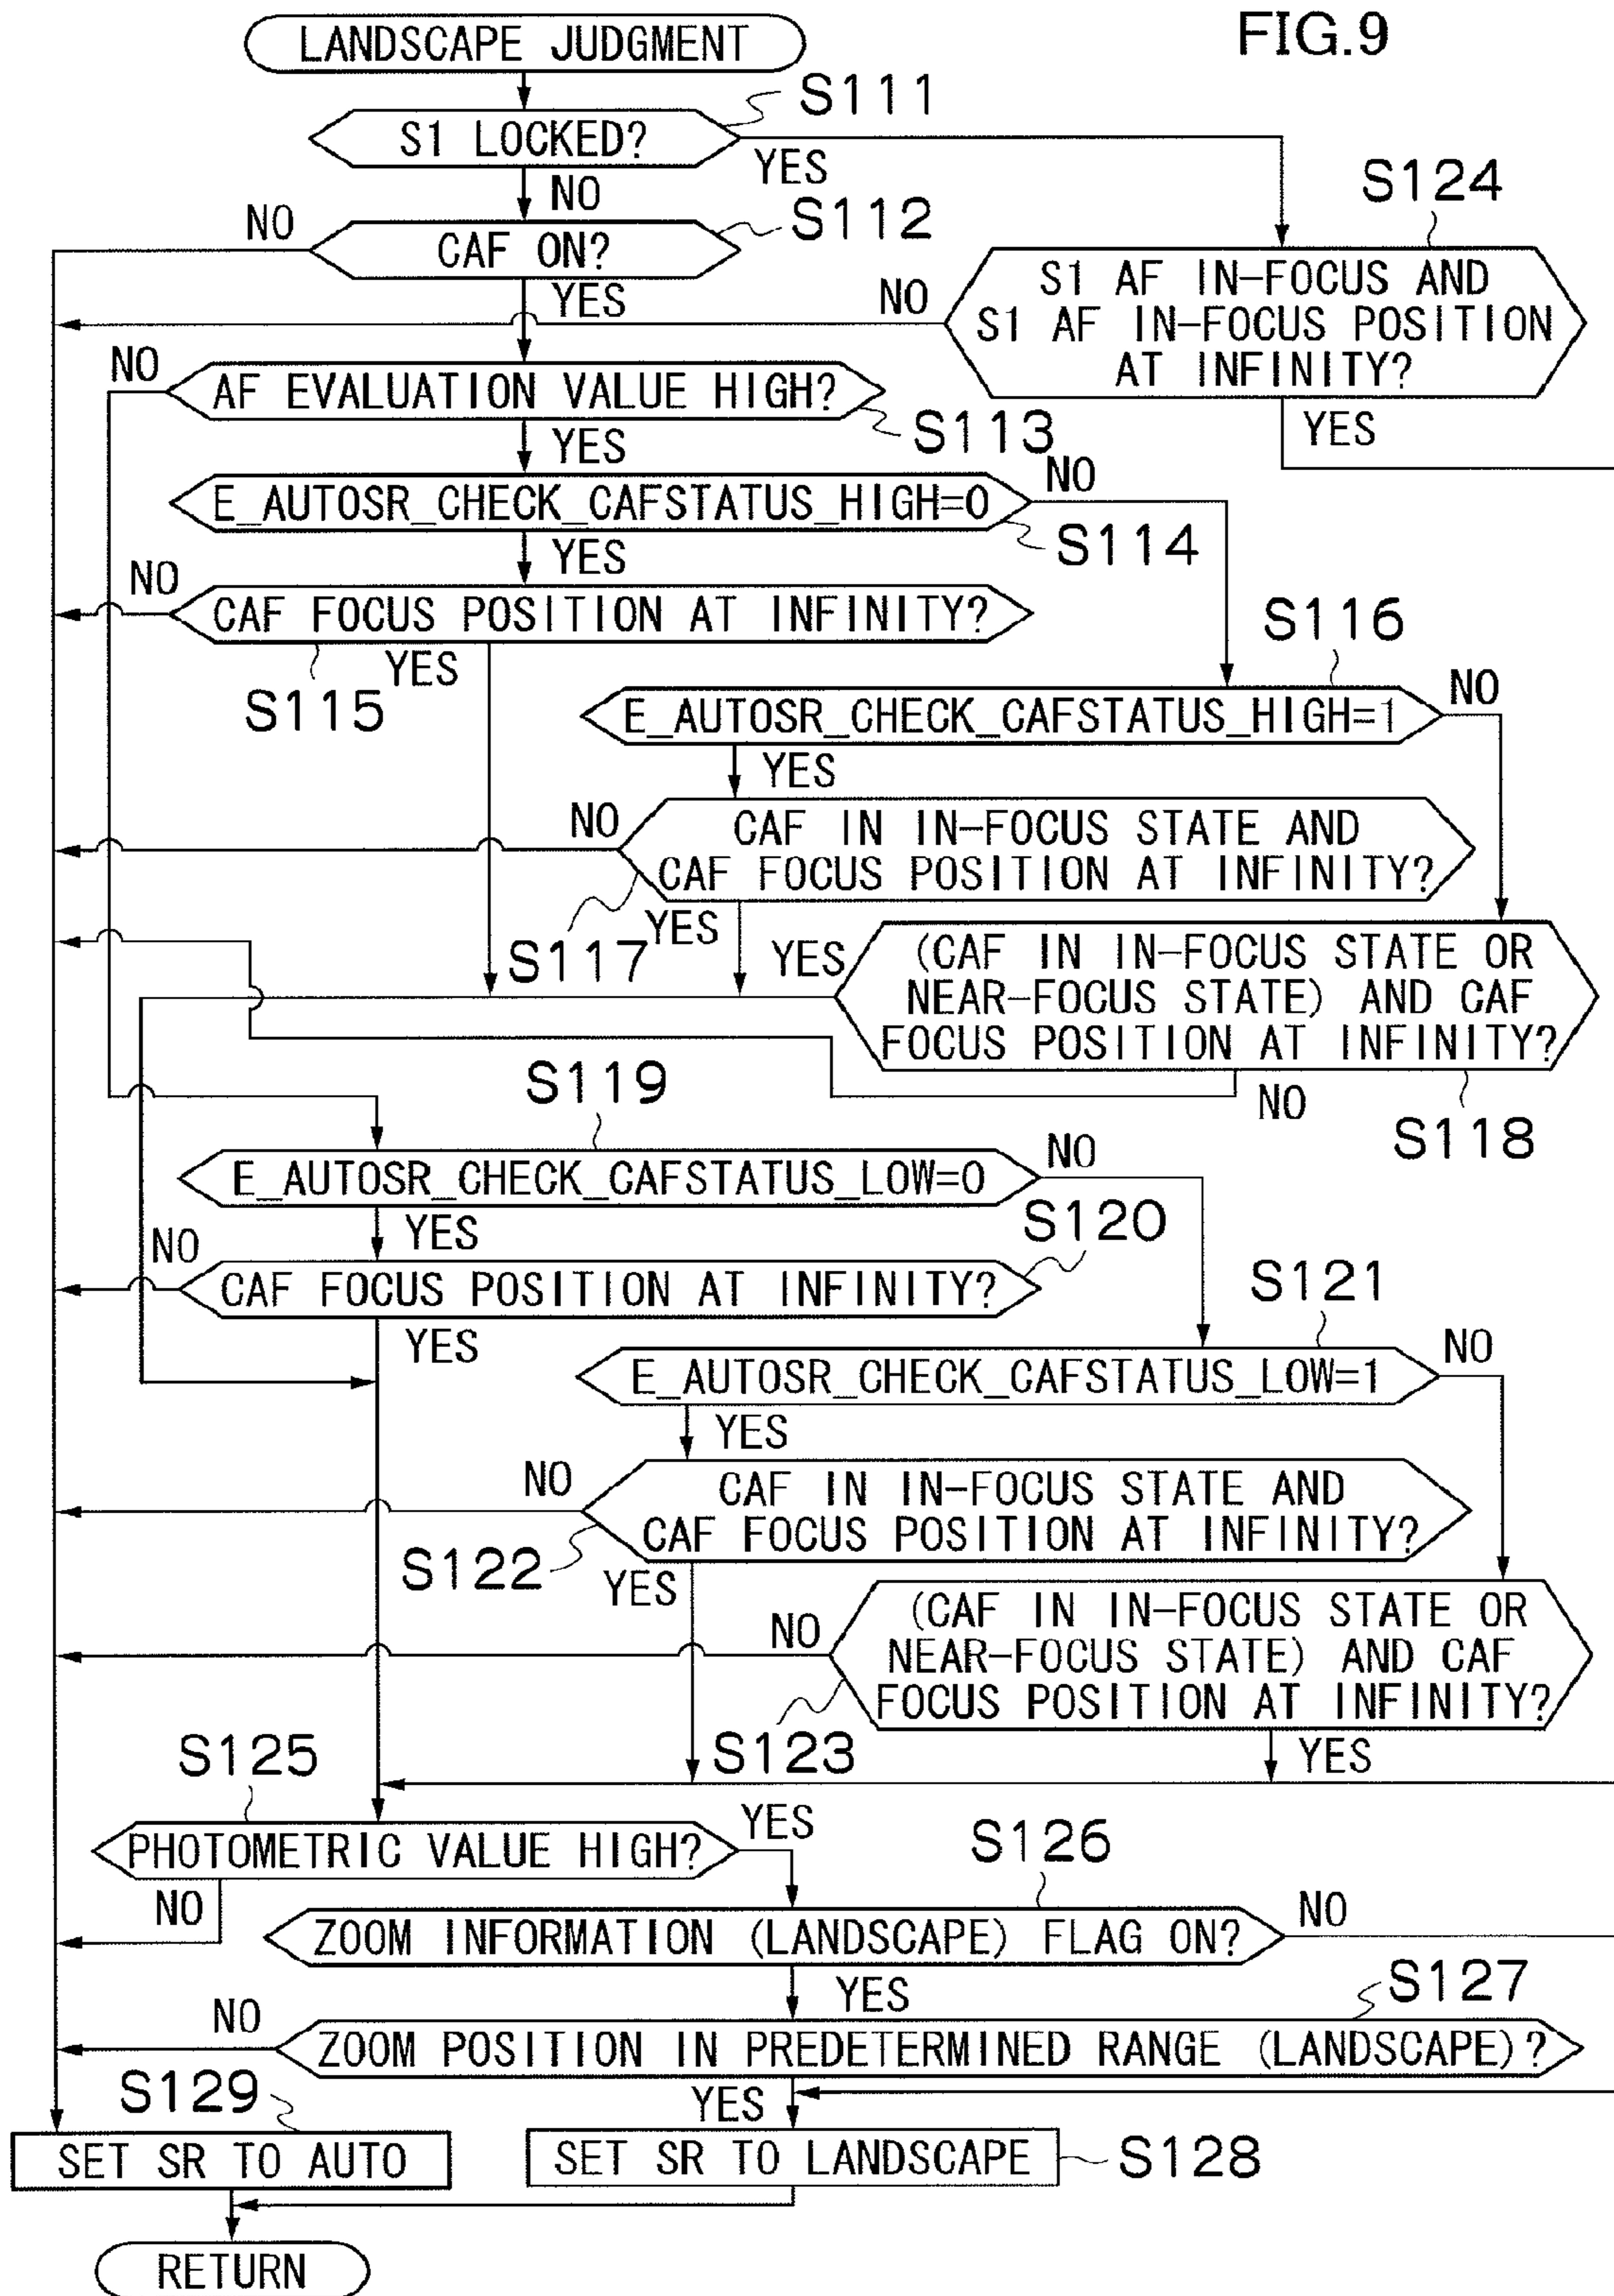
FIG.9

LANDSCAPE JUDGMENT

S111
S1 LOCKED?
YES
NO

S112
NO
CAF ON?
YES

S124
S1 AF IN-FOCUS AND S1 AF IN-FOCUS POSITION AT INFINITY?
NO
YES

NO
AF EVALUATION VALUE HIGH?
S113
YES

E_AUTOSR_CHECK_CAFSTATUS_HIGH=0
NO
S114
YES

NO
CAF FOCUS POSITION AT INFINITY?
S115
YES

S116
E_AUTOSR_CHECK_CAFSTATUS_HIGH=1
NO
YES

NO
CAF IN IN-FOCUS STATE AND CAF FOCUS POSITION AT INFINITY?
S117
YES

YES
(CAF IN IN-FOCUS STATE OR NEAR-FOCUS STATE) AND CAF FOCUS POSITION AT INFINITY?
NO
S118

S119
E_AUTOSR_CHECK_CAFSTATUS_LOW=0
NO
YES

S120
NO
CAF FOCUS POSITION AT INFINITY?
YES

S121
E_AUTOSR_CHECK_CAFSTATUS_LOW=1
NO
YES

NO
CAF IN IN-FOCUS STATE AND CAF FOCUS POSITION AT INFINITY?
S122
YES

NO
(CAF IN IN-FOCUS STATE OR NEAR-FOCUS STATE) AND CAF FOCUS POSITION AT INFINITY?
S123
YES

S125
PHOTOMETRIC VALUE HIGH?
YES
NO

S126
ZOOM INFORMATION (LANDSCAPE) FLAG ON?
NO
YES

S127
NO
ZOOM POSITION IN PREDETERMINED RANGE (LANDSCAPE)?
YES

S129
SET SR TO AUTO
SET SR TO LANDSCAPE
S128

RETURN